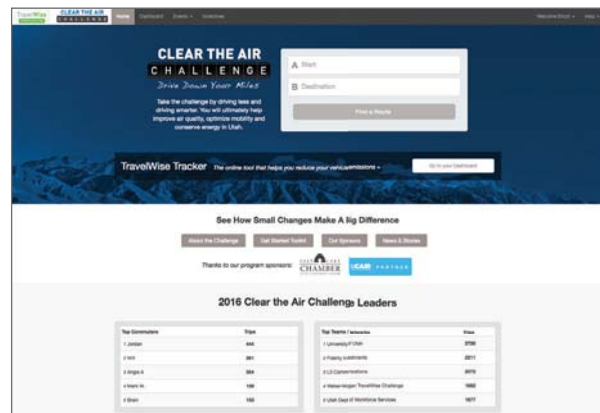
TravelWise CLEAR THE AIR CHALLENGE Home Dashboard Events Vehicles Welcome Elliott Help

CLEAR THE AIR
CHALLENGE
Drive Down Your Miles

Take the challenge by driving less and driving smarter. You will ultimately help improve air quality, optimize mobility and conserve energy in Utah.

Start
Destination
Find a Route

TravelWise Tracker The online tool that helps you reduce your vehicle emissions » Go to your Dashboard

See How Small Changes Make A Big Difference

About the Challenge Get Started Toolkit Our Sponsors News & Stories

Thanks to our program sponsors: CHAMBER UCAIR PARTNER

2016 Clear the Air Challenge Leaders

| Top Commuters | Trips |
|---|---|
| 1 Jordan | 444 |
| 2 kim | 261 |
| 3 Angie A | 204 |
| 4 Mark W. | 199 |
| 5 Brian | 153 |

| Top Teams / Networks | Trips |
|---|---|
| 1 University of Utah | 3736 |
| 2 Fidelity Investments | 2211 |
| 3 L3 Communications | 2073 |
| 4 Weber-Morgan TravelWise Challenge | 1602 |
| 5 Utah Dept of Workforce Services | 1577 |